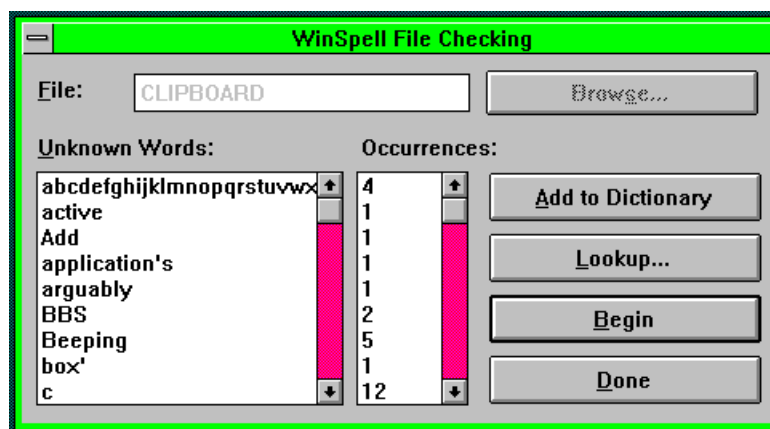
WinSpell File Checking

File: CLIPBOARD

Browse...

Unknown Words:

abcdefghijklmnopqrstuvwx
active
Add
application's
arguably
BBS
Beeping
box'
c

Occurrences:

4
1
1
1
1
2
5
1
12

Add to Dictionary

Lookup...

Begin

Done